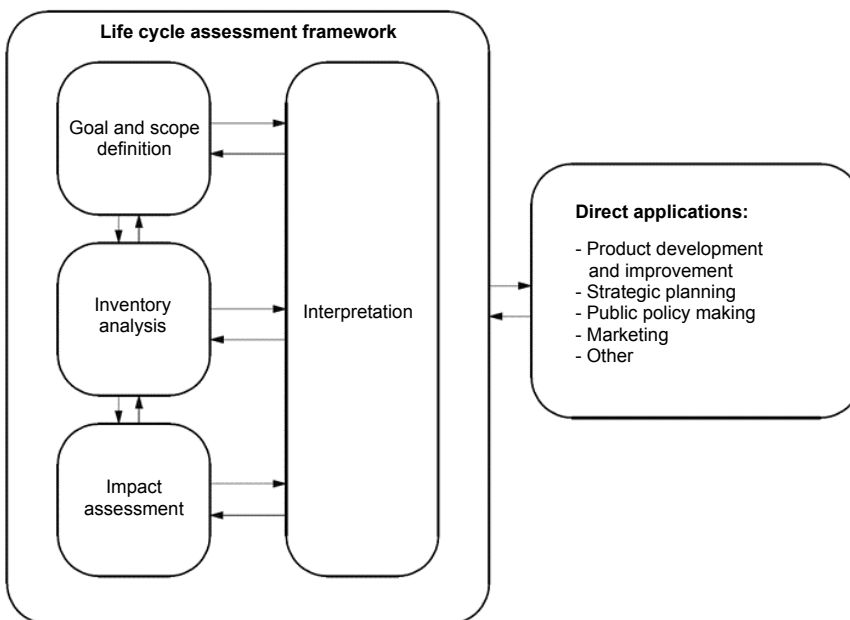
Life cycle assessment framework

Goal and scope definition

Inventory analysis

Impact assessment

Interpretation

Direct applications:

- Product development and improvement
- Strategic planning
- Public policy making
- Marketing
- Other